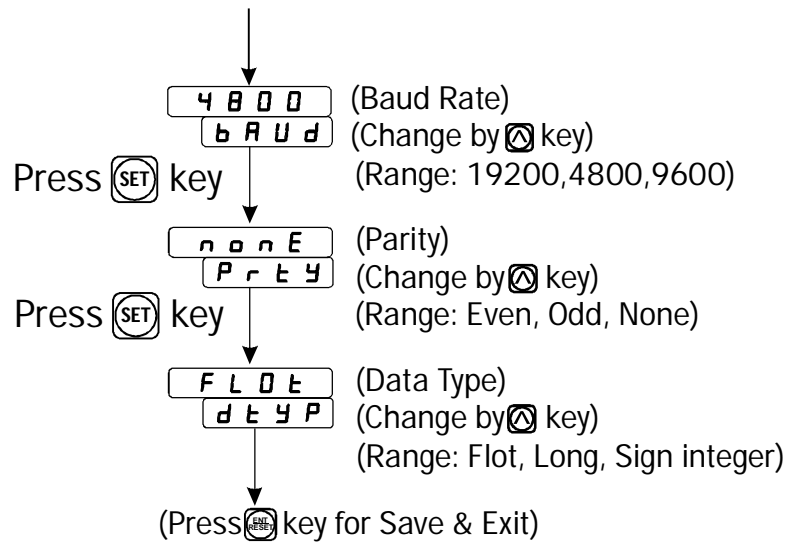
4800
bAUd
(Baud Rate)
(Change by key)
(Range: 19200,4800,9600)

Press SET key

nonE
PrtY
(Parity)
(Change by key)
(Range: Even, Odd, None)

Press SET key

FLOt
dtYP
(Data Type)
(Change by key)
(Range: Flot, Long, Sign integer)

(Press ENT RESET key for Save & Exit)